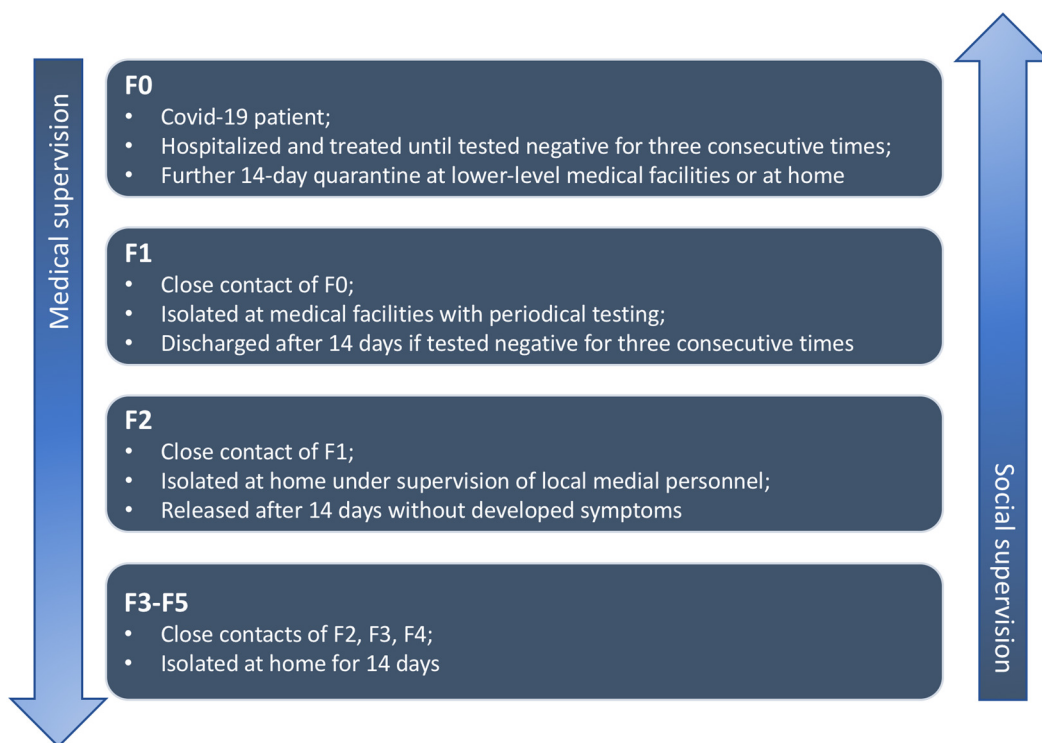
Medical supervision

F0
• Covid-19 patient;
• Hospitalized and treated until tested negative for three consecutive times;
• Further 14-day quarantine at lower-level medical facilities or at home

F1
• Close contact of F0;
• Isolated at medical facilities with periodical testing;
• Discharged after 14 days if tested negative for three consecutive times

F2
• Close contact of F1;
• Isolated at home under supervision of local medial personnel;
• Released after 14 days without developed symptoms

F3-F5
• Close contacts of F2, F3, F4;
• Isolated at home for 14 days

Social supervision